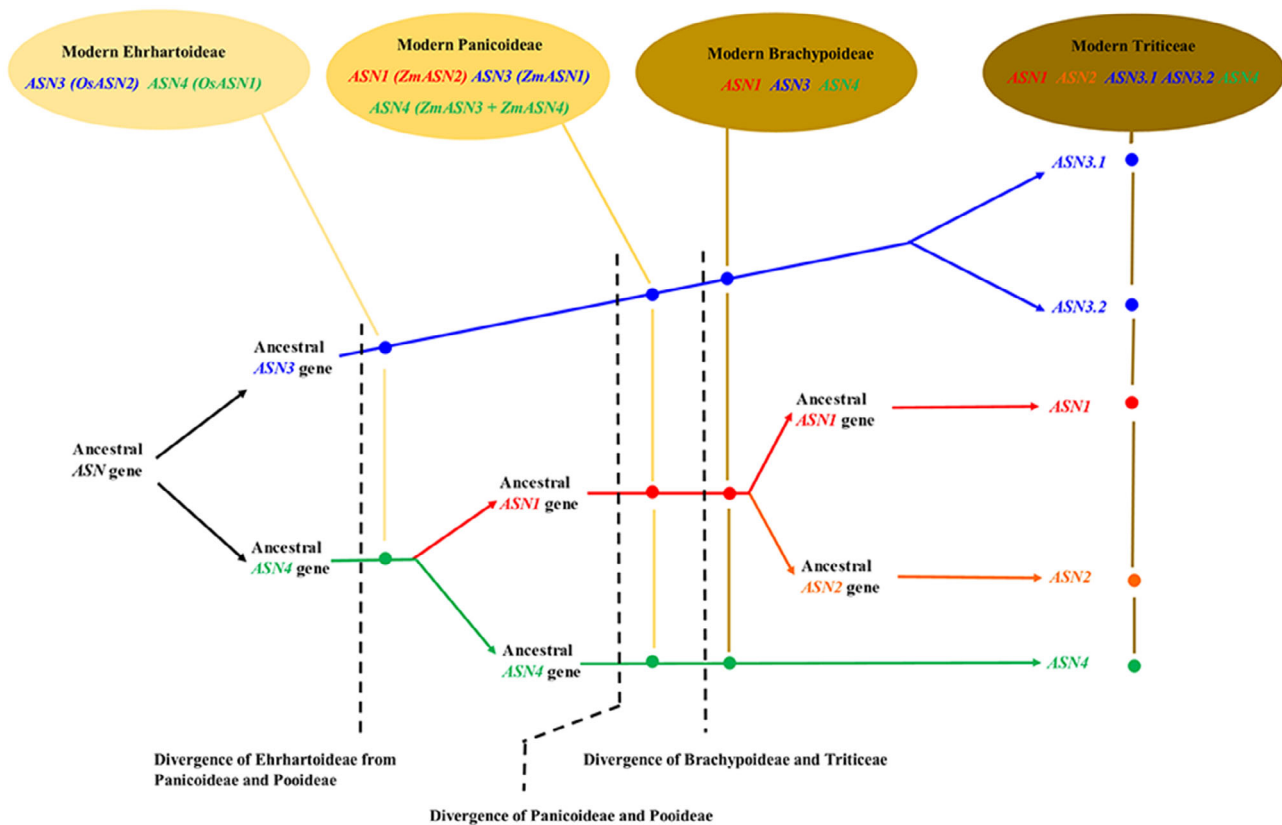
Modern Ehrhartoideae
ASN3 (OsASN2) ASN4 (OsASN1)

Modern Panicoideae
ASN1 (ZmASN2) ASN3 (ZmASN1)
ASN4 (ZmASN3 + ZmASN4)

Modern Brachypoideae
ASN1 ASN3 ASN4

Modern Triticeae
ASN1 ASN2 ASN3.1 ASN3.2 ASN4

ASN3.1

ASN3.2

Ancestral
ASN3 gene

Ancestral
ASN gene

Ancestral
ASN1 gene

ASN1

Ancestral
ASN1 gene

Ancestral
ASN4 gene

Ancestral
ASN2 gene

ASN2

Ancestral
ASN4 gene

ASN4

Divergence of Ehrhartoideae from Panicoideae and Pooideae

Divergence of Brachypoideae and Triticeae

Divergence of Panicoideae and Pooideae